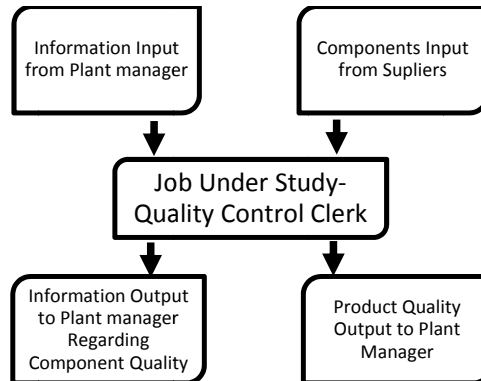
Information Input from Plant manager

Components Input from Supliers

Job Under Study- Quality Control Clerk

Information Output to Plant manager Regarding Component Quality

Product Quality Output to Plant Manager